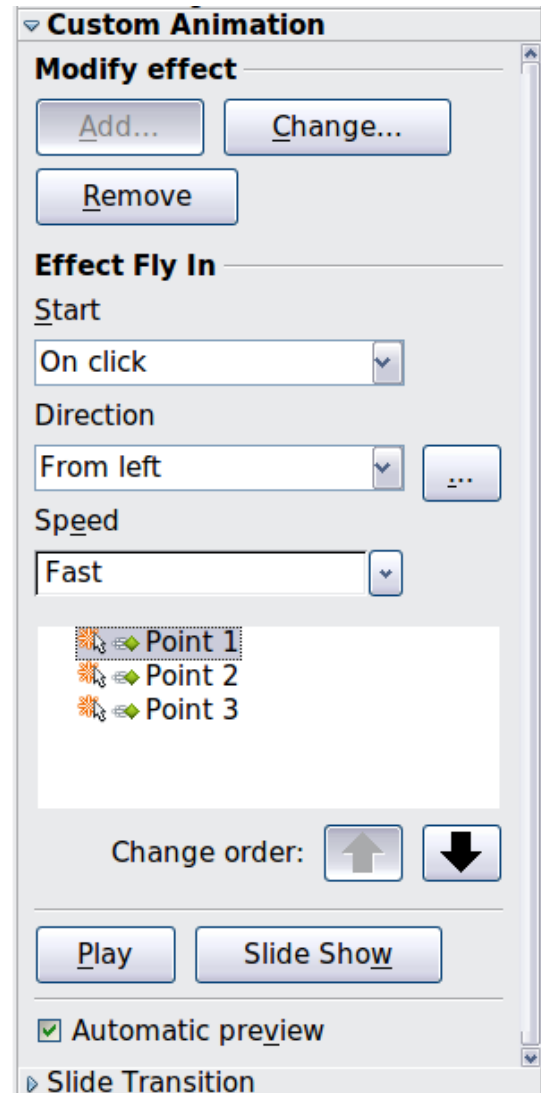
Custom Animation

Modify effect

Add...

Change...

Remove

Effect Fly In

Start

On click

Direction

From left

...

Speed

Fast

Point 1

Point 2

Point 3

Change order:

Play

Slide Show

Automatic preview

Slide Transition